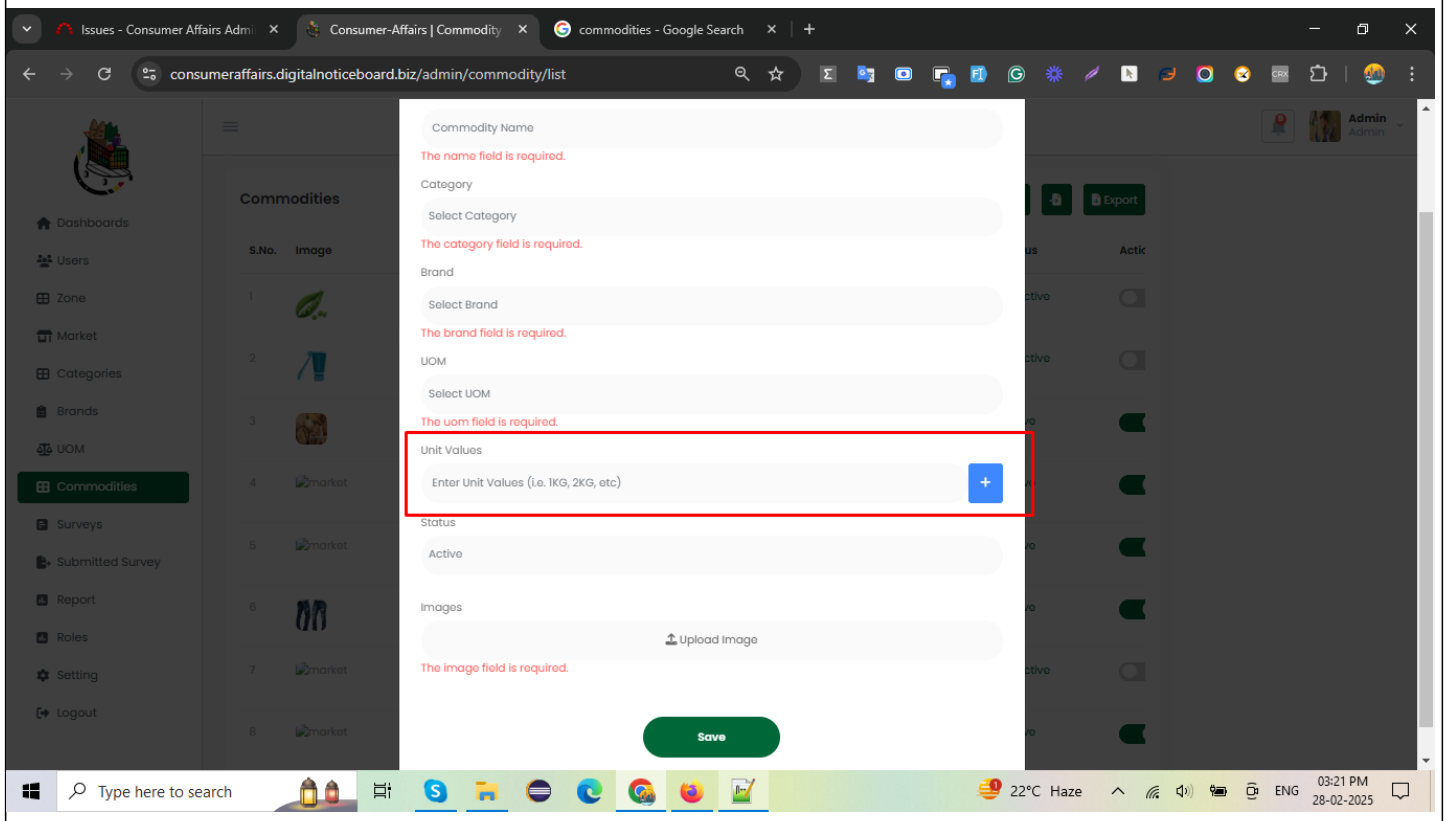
Issues - Consumer Affairs Admi ×
Consumer-Affairs | Commodity ×
commodities - Google Search ×
+

consumeraffairs.digitalnoticeboard.biz/admin/commodity/list

Admin
Admin

Dashboards
Users
Zone
Market
Categories
Brands
UOM
Commodities
Surveys
Submitted Survey
Report
Roles
Setting
Logout

Commodities
Export
S.No. Image
us Actio
1 ctive
2 ctive
3
4 market
5 market
6
7 market ctive
8 market

Commodity Name
The name field is required.
Category
Select Category
The category field is required.
Brand
Select Brand
The brand field is required.
UOM
Select UOM
The uom field is required.
Unit Values
Enter Unit Values (i.e. 1KG, 2KG, etc)
+
Status
Active
Images
Upload Image
The image field is required.
Save

Type here to search
22°C Haze
ENG
03:21 PM
28-02-2025